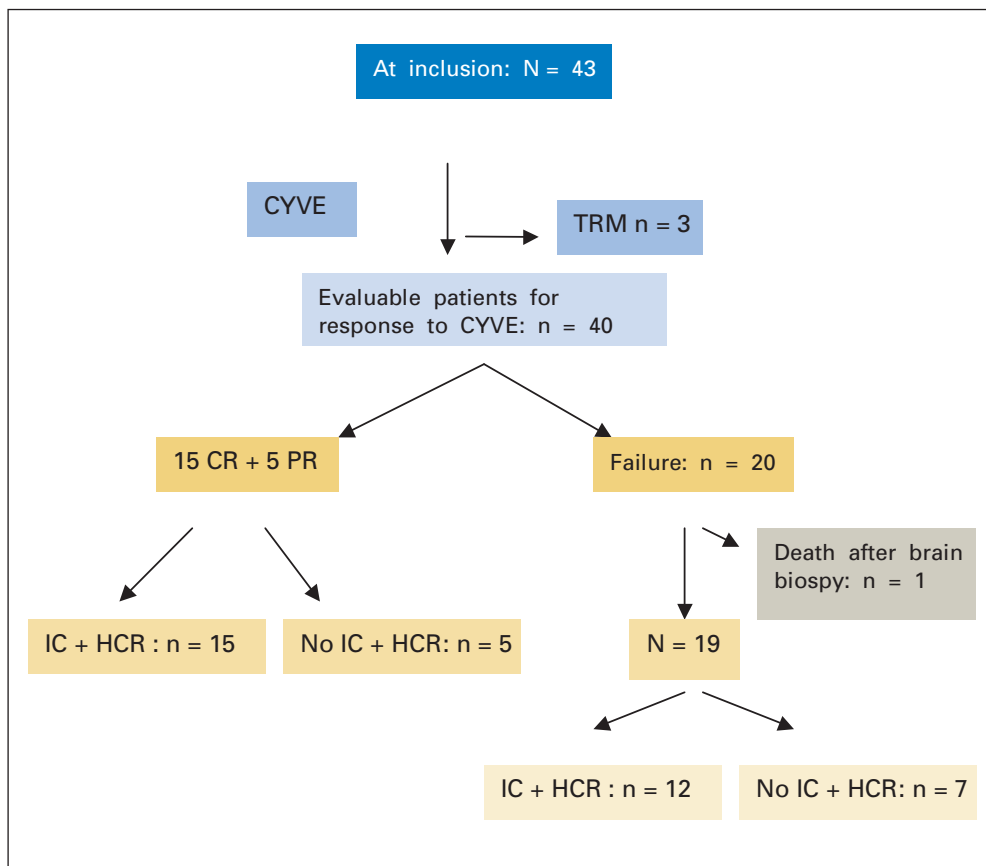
At inclusion: N = 43

CYVE

TRM n = 3

Evaluable patients for response to CYVE: n = 40

15 CR + 5 PR

Failure: n = 20

Death after brain biospy: n = 1

IC + HCR : n = 15

No IC + HCR: n = 5

N = 19

IC + HCR : n = 12

No IC + HCR: n = 7